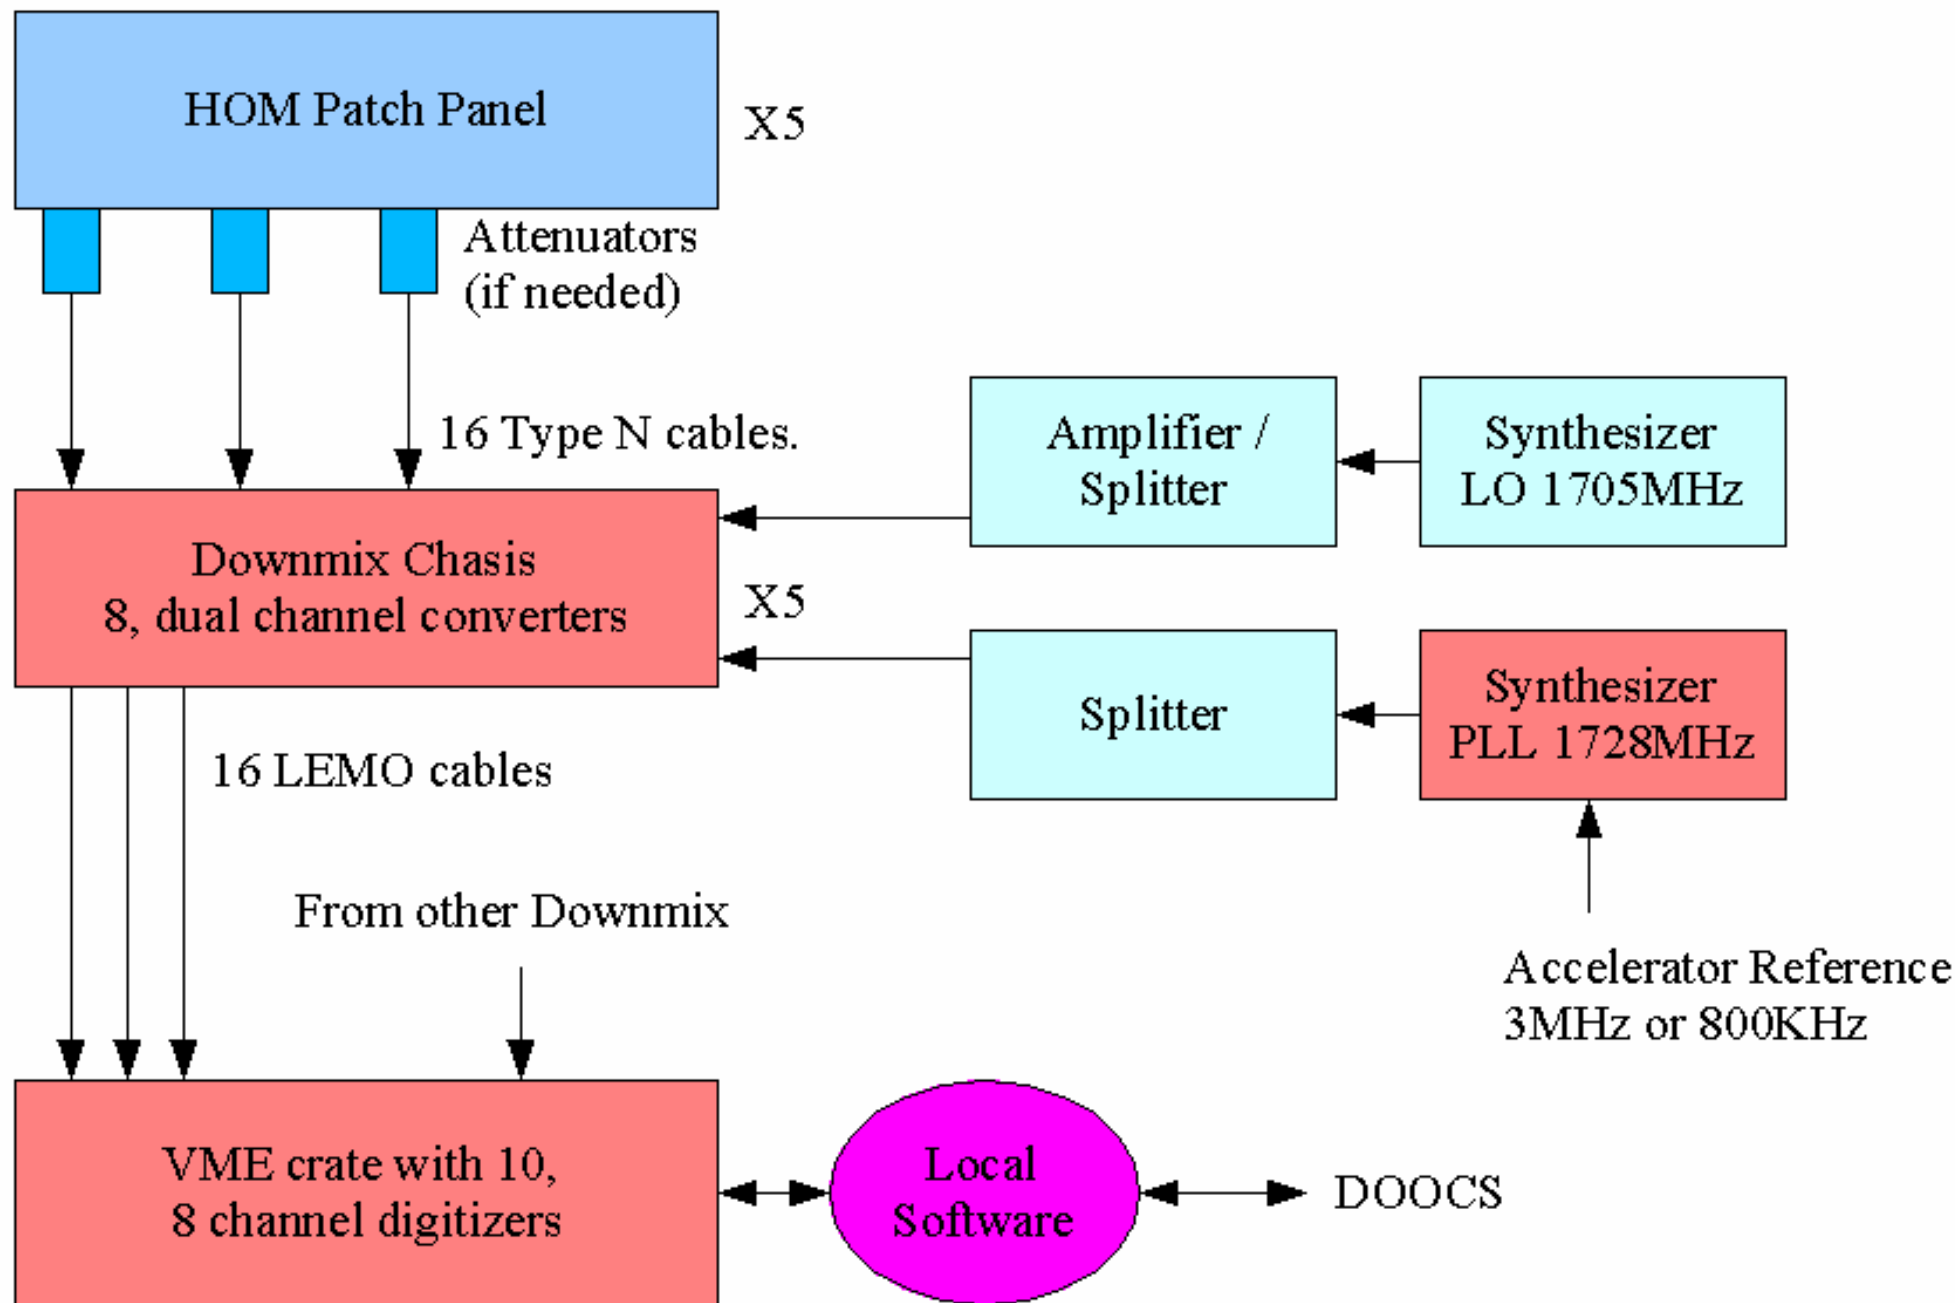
HOM Patch Panel

X5

Attenuators (if needed)

16 Type N cables.

Amplifier / Splitter

Synthesizer LO 1705MHz

Downmix Chasis 8, dual channel converters

X5

Splitter

Synthesizer PLL 1728MHz

16 LEMO cables

From other Downmix

Accelerator Reference 3MHz or 800KHz

VME crate with 10, 8 channel digitizers

Local Software

DOOCS